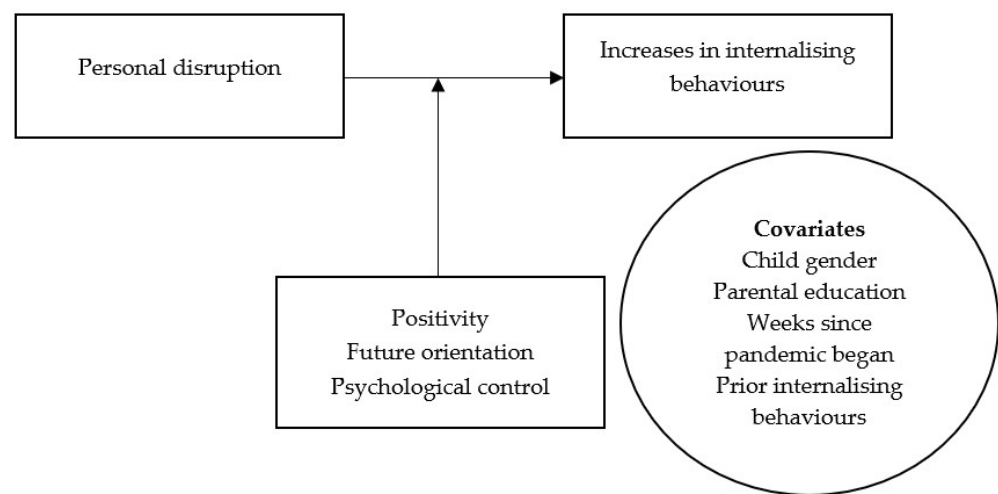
Personal disruption

Increases in internalising behaviours

Positivity
Future orientation
Psychological control

**Covariates**
Child gender
Parental education
Weeks since pandemic began
Prior internalising behaviours